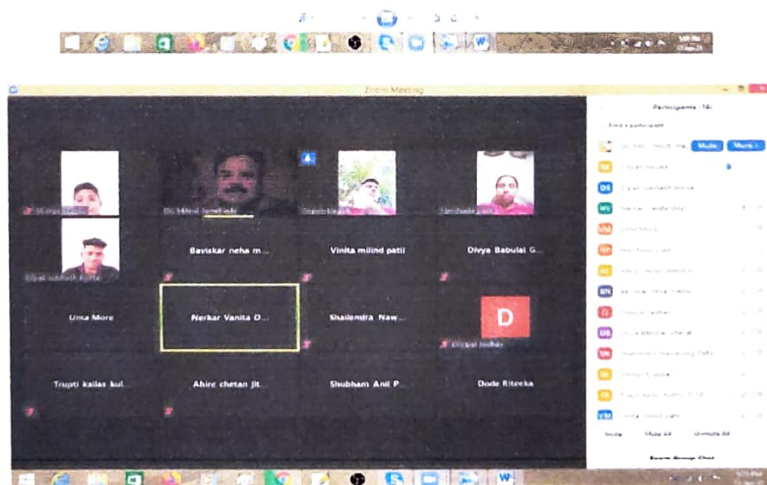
Zoom Meeting

Participants (16)

Dr. Milind Sonawane

Baviskar neha m...

Vinita milind patil

Divya Babulal G...

Uma More

Nerkar Vanita D...

Shailendra Naw...

D

Trupti kailas kul...

Ahire chetan jit...

Shubham Anil P...

Dode Riteeka

Mute

Unmute

Mute All

Unmute All